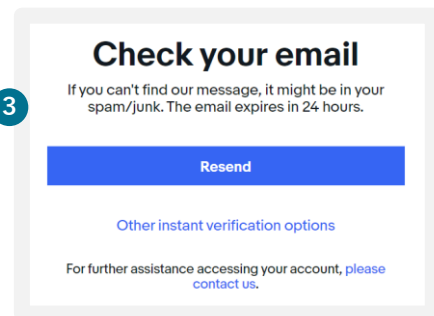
3

Check your email

If you can't find our message, it might be in your spam/junk. The email expires in 24 hours.

Resend

Other instant verification options

For further assistance accessing your account, please contact us.